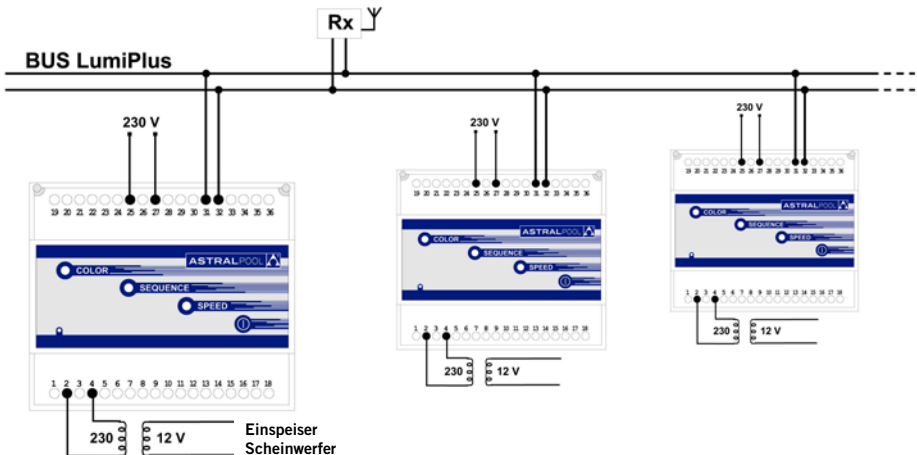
Rx

BUS LumiPlus

230 V

19 20 21 22 23 24 25 26 27 28 29 30 31 32 33 34 35 36

ASTRALPOOL

COLOR

SEQUENCE

SPEED

1 2 3 4 5 6 7 8 9 10 11 12 13 14 15 16 17 18

230

12 V

Einspeiser
Scheinwerfer

230 V

19 20 21 22 23 24 25 26 27 28 29 30 31 32 33 34 35 36

ASTRALPOOL

COLOR

SEQUENCE

SPEED

1 2 3 4 5 6 7 8 9 10 11 12 13 14 15 16 17 18

230

12 V

230 V

19 20 21 22 23 24 25 26 27 28 29 30 31 32 33 34 35 36

ASTRALPOOL

COLOR

SEQUENCE

SPEED

1 2 3 4 5 6 7 8 9 10 11 12 13 14 15 16 17 18

230

12 V